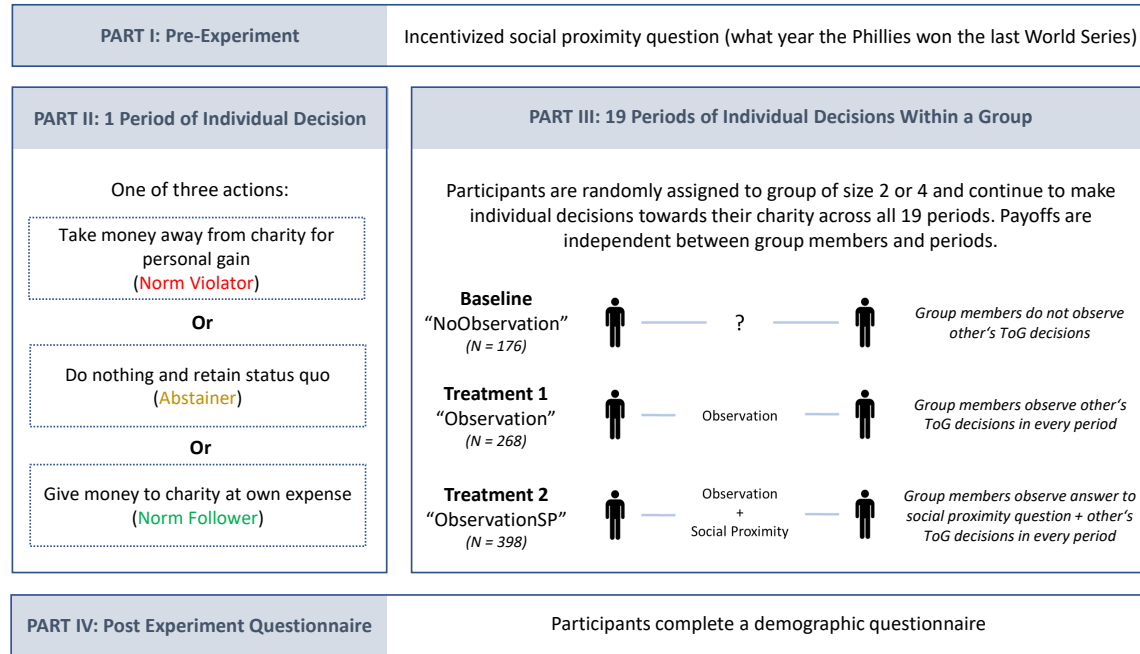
PART I: Pre-Experiment

Incentivized social proximity question (what year the Phillies won the last World Series)

PART II: 1 Period of Individual Decision

One of three actions:

Take money away from charity for personal gain (Norm Violator)

Or

Do nothing and retain status quo (Abstainer)

Or

Give money to charity at own expense (Norm Follower)

PART III: 19 Periods of Individual Decisions Within a Group

Participants are randomly assigned to group of size 2 or 4 and continue to make individual decisions towards their charity across all 19 periods. Payoffs are independent between group members and periods.

Baseline "NoObservation" (N = 176)

?

Group members do not observe other's ToG decisions

Treatment 1 "Observation" (N = 268)

Observation

Group members observe other's ToG decisions in every period

Treatment 2 "ObservationSP" (N = 398)

Observation + Social Proximity

Group members observe answer to social proximity question + other's ToG decisions in every period

PART IV: Post Experiment Questionnaire

Participants complete a demographic questionnaire